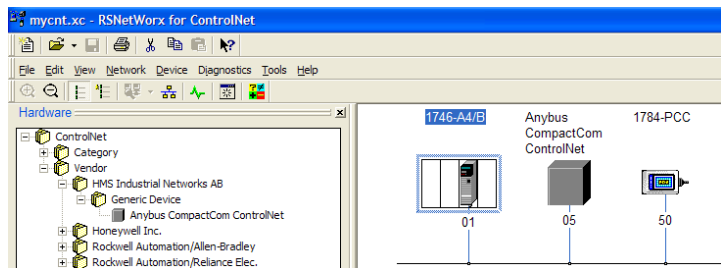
mycnt.xc - RSNetWorx for ControlNet

File Edit View Network Device Diagnostics Tools Help

Hardware

ControlNet
Category
Vendor
HMS Industrial Networks AB
Generic Device
Anybus CompactCom ControlNet
Honeywell Inc.
Rockwell Automation/Allen-Bradley
Rockwell Automation/Reliance Elec.

1746-A4/B
01

Anybus CompactCom ControlNet
05

1784-PCC
50